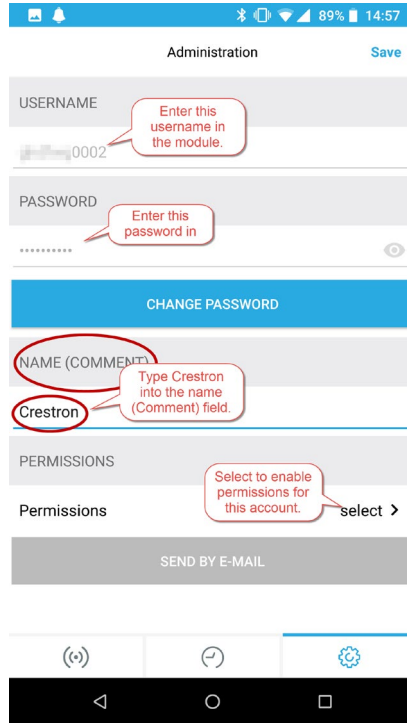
89% 14:57

Administration Save

USERNAME

Enter this username in the module.

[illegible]0002

PASSWORD

Enter this password in

••••••••••

CHANGE PASSWORD

NAME (COMMENT)

Type Crestron into the name (Comment) field.

Crestron

PERMISSIONS

Select to enable permissions for this account.

Permissions select >

SEND BY E-MAIL